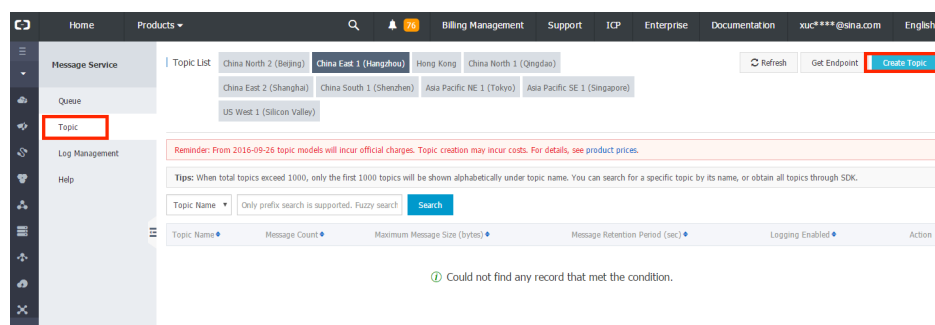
Home Products 76 Billing Management Support ICP Enterprise Documentation xuc****@sina.com English

Message Service

Queue

Topic

Log Management

Help

Topic List China North 2 (Beijing) China East 1 (Hangzhou) Hong Kong China North 1 (Qingdao) China East 2 (Shanghai) China South 1 (Shenzhen) Asia Pacific NE 1 (Tokyo) Asia Pacific SE 1 (Singapore) US West 1 (Silicon Valley)

Refresh Get Endpoint Create Topic

Reminder: From 2016-09-26 topic models will incur official charges. Topic creation may incur costs. For details, see product prices.

Tips: When total topics exceed 1000, only the first 1000 topics will be shown alphabetically under topic name. You can search for a specific topic by its name, or obtain all topics through SDK.

Topic Name Only prefix search is supported. Fuzzy search Search

| Topic Name | Message Count | Maximum Message Size (bytes) | Message Retention Period (sec) | Logging Enabled | Action |
|---|---|---|---|---|---|

Could not find any record that met the condition.